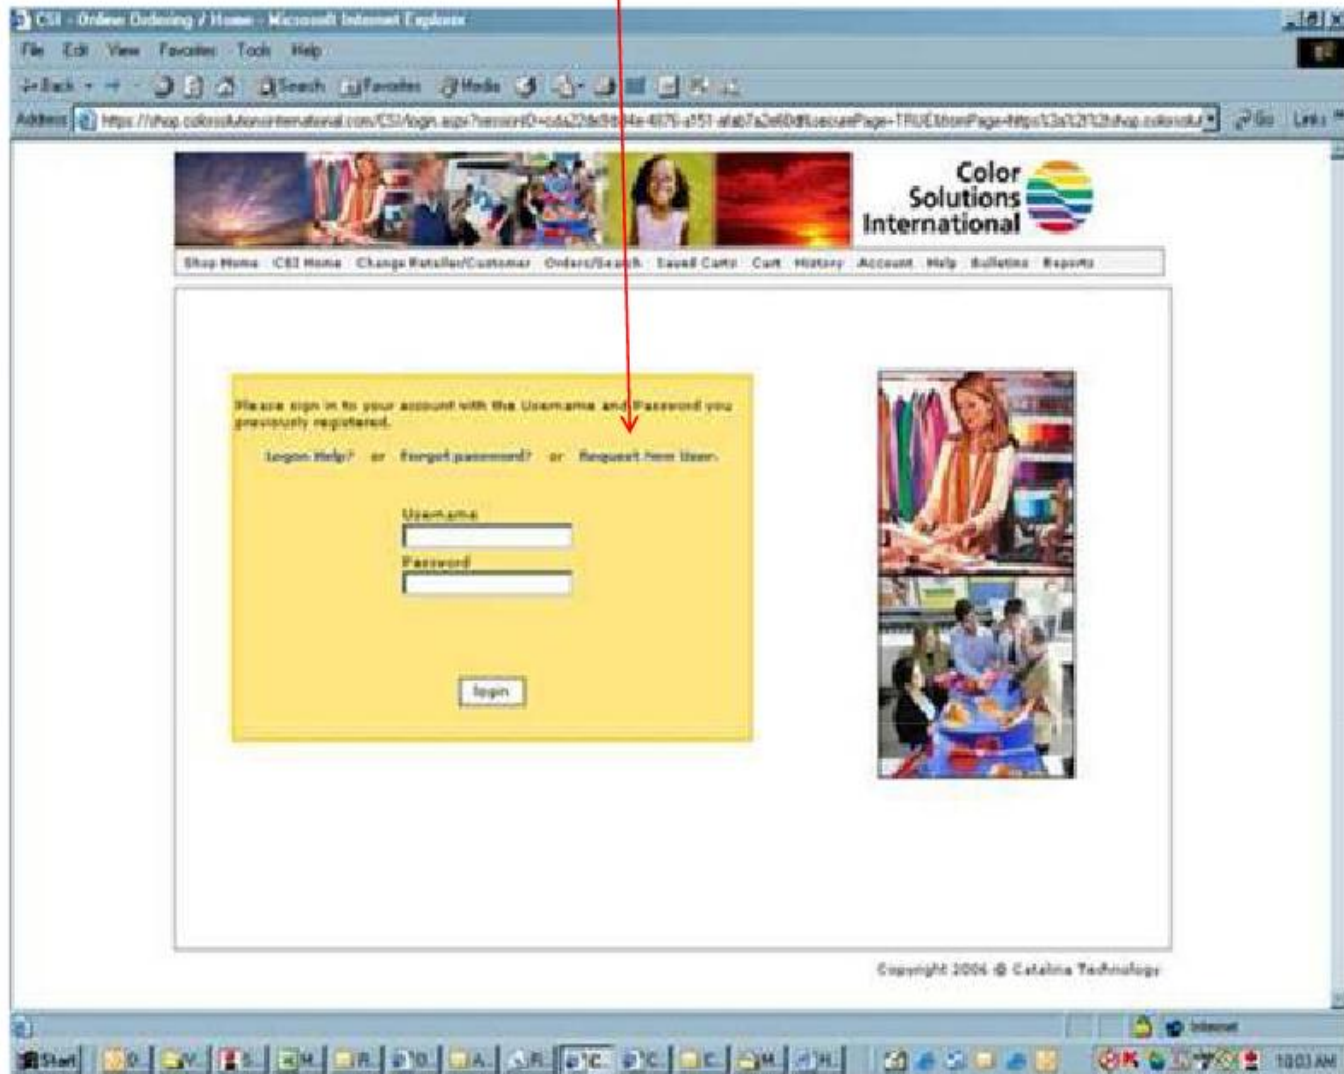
CSI - Online Ordering / Home - Microsoft Internet Explorer

File Edit View Favorites Tools Help

Back Search Favorites Media

Address https://shop.colorsolutionsinternational.com/CSI/login.aspx?sessionID=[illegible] Go Links

Color Solutions International

Shop Home CSI Home Change Retailer/Customer Orders/Search Saved Carts Cart History Account Help Bulletins Reports

Please sign in to your account with the Username and Password you previously registered.

Logon Help? or Forgot password? or Request New User.

Username

Password

login

Copyright 2006 © Catalina Technology

Internet

Start 10:03 AM